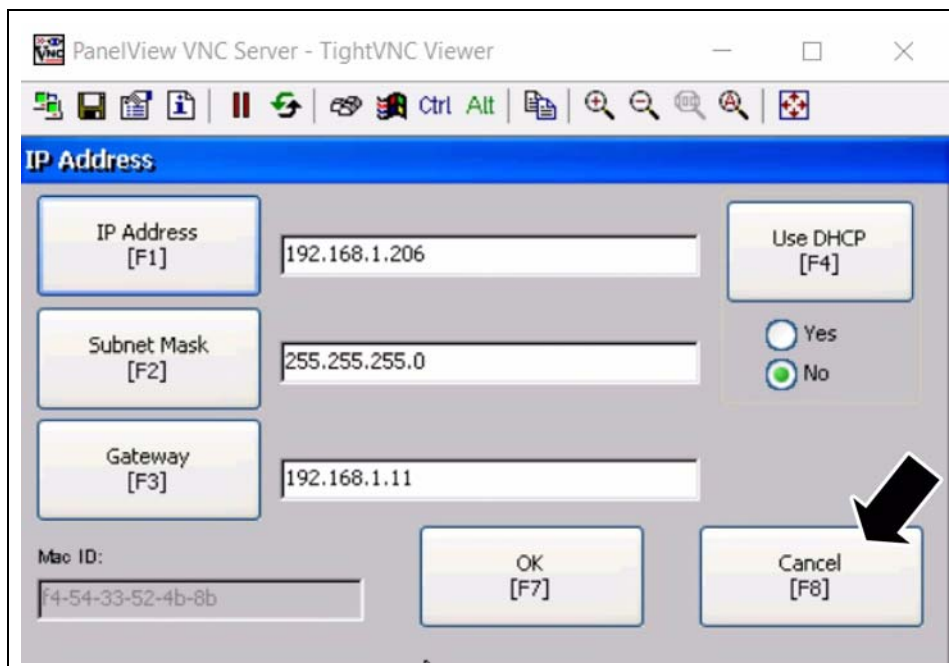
PanelView VNC Server - TightVNC Viewer

Ctrl Alt

IP Address

IP Address
[F1]

192.168.1.206

Use DHCP
[F4]

Yes

No

Subnet Mask
[F2]

255.255.255.0

Gateway
[F3]

192.168.1.11

Mac ID:

f4-54-33-52-4b-8b

OK
[F7]

Cancel
[F8]